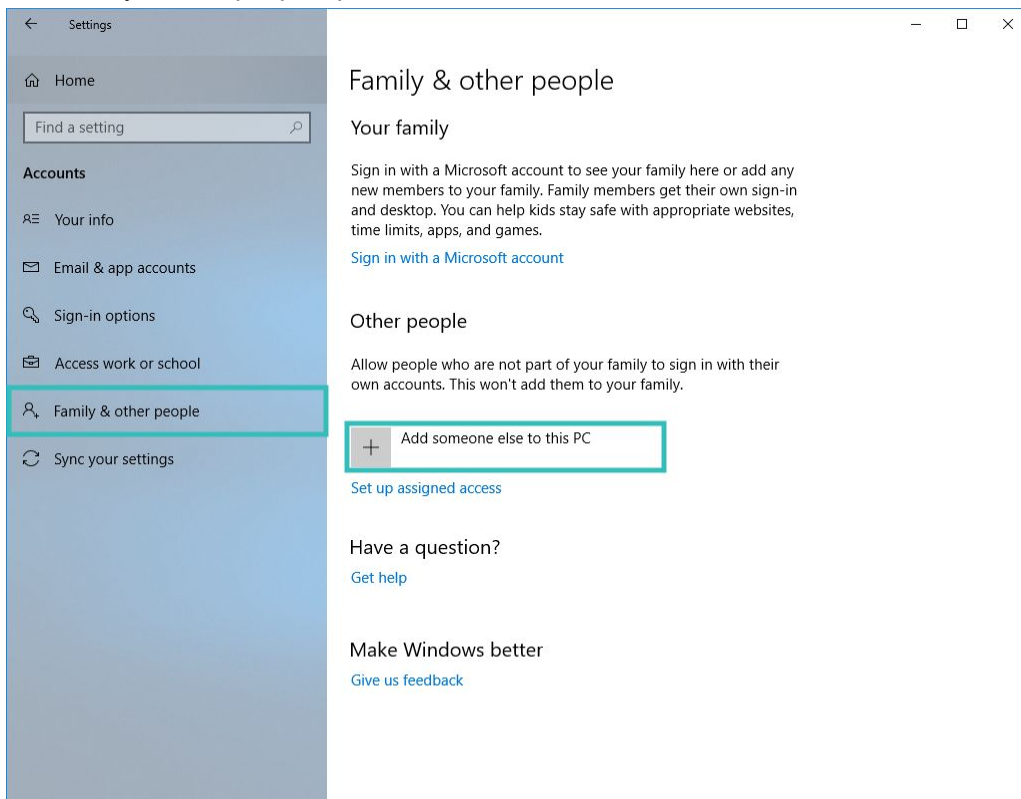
Settings

Home

Find a setting

Accounts

Your info

Email & app accounts

Sign-in options

Access work or school

Family & other people

Sync your settings

Family & other people

Your family

Sign in with a Microsoft account to see your family here or add any new members to your family. Family members get their own sign-in and desktop. You can help kids stay safe with appropriate websites, time limits, apps, and games.

Sign in with a Microsoft account

Other people

Allow people who are not part of your family to sign in with their own accounts. This won't add them to your family.

Add someone else to this PC

Set up assigned access

Have a question?

Get help

Make Windows better

Give us feedback